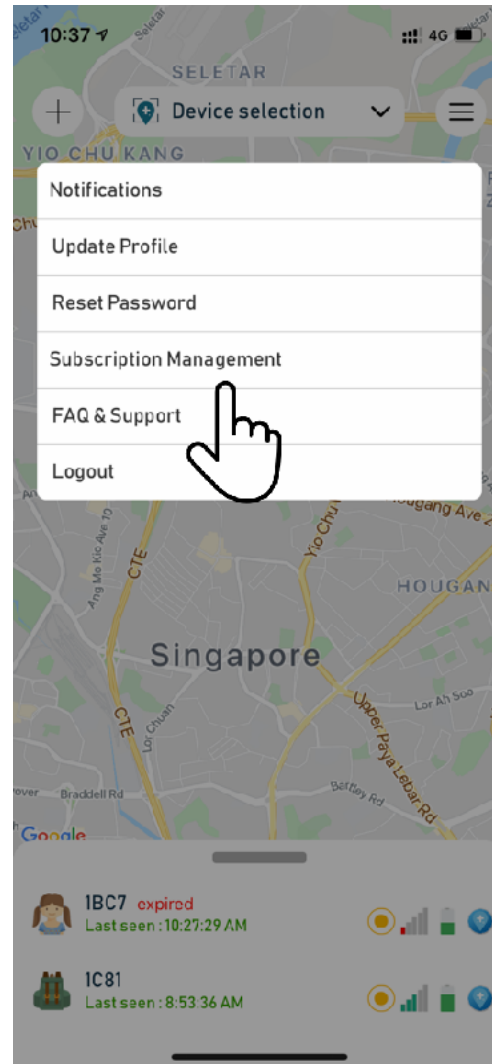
10:37
4G

SELETAR

Device selection

YIO CHU KANG

Notifications

Update Profile

Reset Password

Subscription Management

FAQ & Support

Logout

Ang Mo Kio Ave 10

CTE

Yio Chu

Hougang Ave

HOUGAN

Singapore

CTE

Lor Chuan

Upper Paya Lebar Rd

Lor Ah Soo

Braddell Rd

Bartley Rd

Google

1BC7 expired
Last seen : 10:27:29 AM

1C81
Last seen : 8:53:36 AM